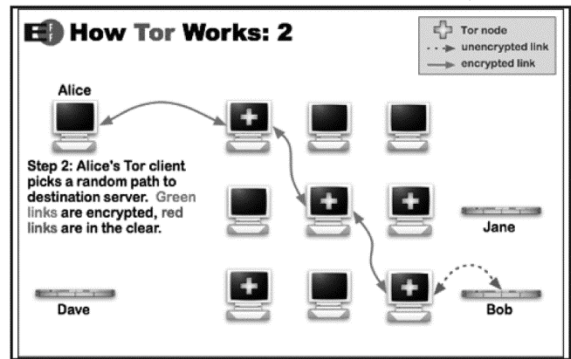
How Tor Works: 2

Tor node
unencrypted link
encrypted link

Alice

Step 2: Alice's Tor client picks a random path to destination server. Green links are encrypted, red links are in the clear.

Jane

Dave

Bob